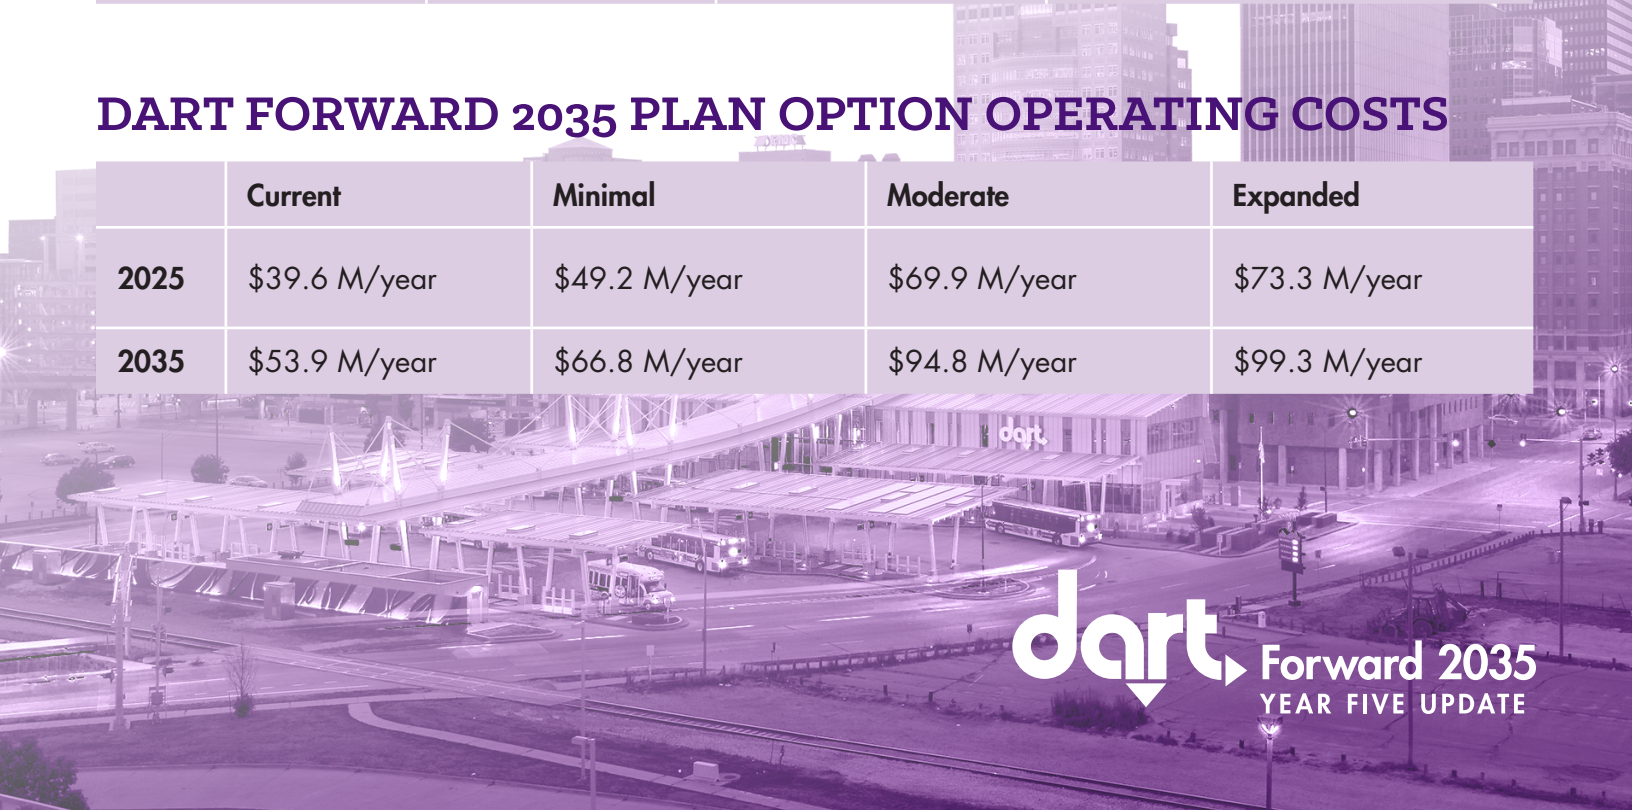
DART FORWARD 2035 PLAN OPTION OPERATING COSTS

| | Current | Minimal | Moderate | Expanded |
|---|---|---|---|---|
| 2025 | \$39.6 M/year | \$49.2 M/year | \$69.9 M/year | \$73.3 M/year |
| 2035 | \$53.9 M/year | \$66.8 M/year | \$94.8 M/year | \$99.3 M/year |

dart

dart Forward 2035
YEAR FIVE UPDATE